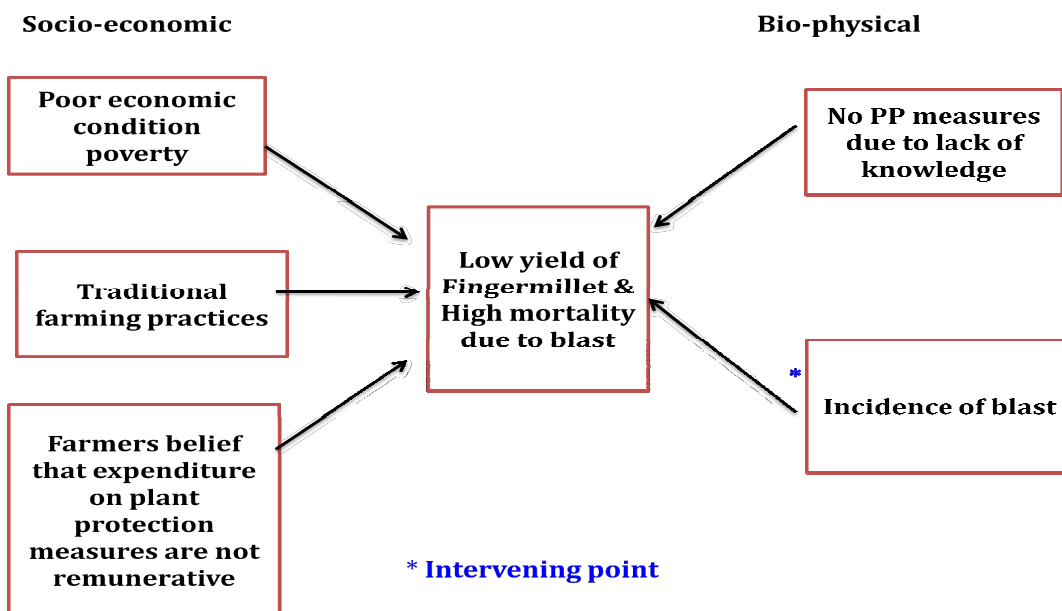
Socio-economic

Bio-physical

Poor economic condition poverty

No PP measures due to lack of knowledge

Low yield of Fingermillet & High mortality due to blast

Traditional farming practices

*

Incidence of blast

Farmers belief that expenditure on plant protection measures are not remunerative

* Intervening point